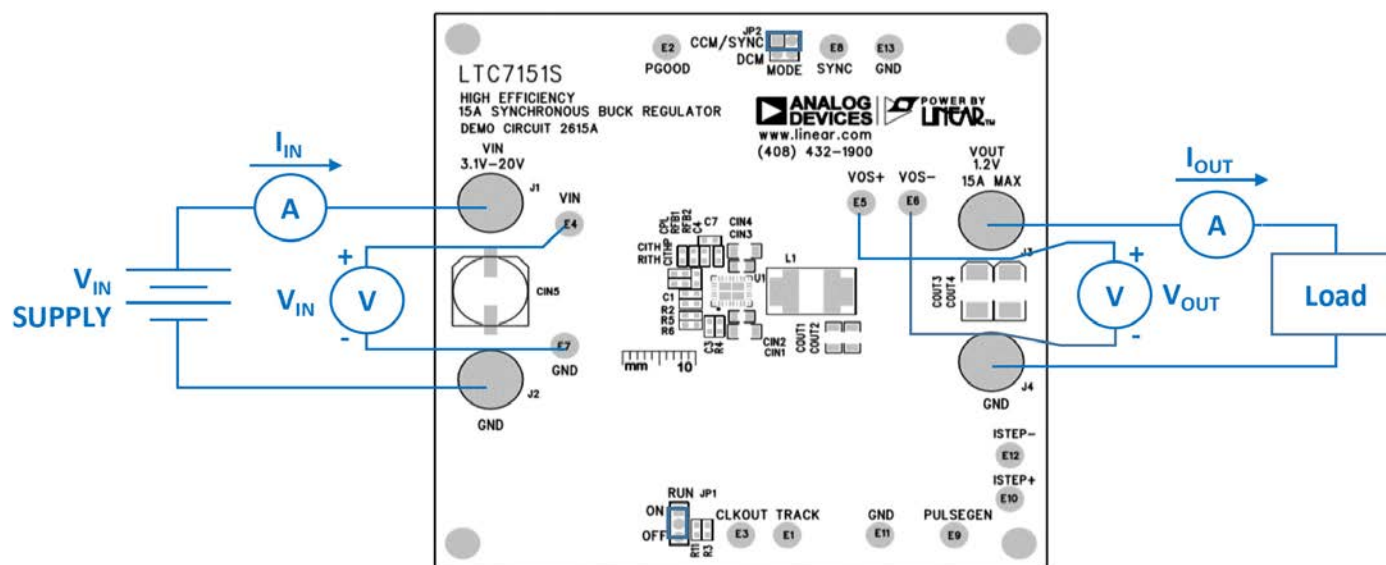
E2 PGOOD
JP2 CCM/SYNC DCM MODE
E8 SYNC
E13 GND

LTC7151S
HIGH EFFICIENCY
15A SYNCHRONOUS BUCK REGULATOR
DEMO CIRCUIT 2615A

ANALOG DEVICES
POWER BY LINEAR
www.linear.com
(408) 432-1900

$I_{IN}$
VIN
3.1V–20V
J1
VIN
E4

$V_{IN}$
SUPPLY

A
+
$V_{IN}$
V
-

CIN5

CPL RFB1 RFB2 C7 C4
CITHP CITH RITH
CIN4 CIN3
U1
L1
C1 R2 R5 R6
C3 R4
CIN2 CIN1
COUT1 COUT2

E7
GND
mm 10

J2
GND

VOUT
1.2V
15A MAX
VOS+ VOS-
E5 E6
J3
COUT3 COUT4

$I_{OUT}$
A
+
V
$V_{OUT}$
-
Load

J4
GND

ISTEP-
E12
ISTEP+
E10

RUN JP1
ON
OFF
R11 R3
CLKOUT E3
TRACK E1
GND E11
PULSEGEN E9